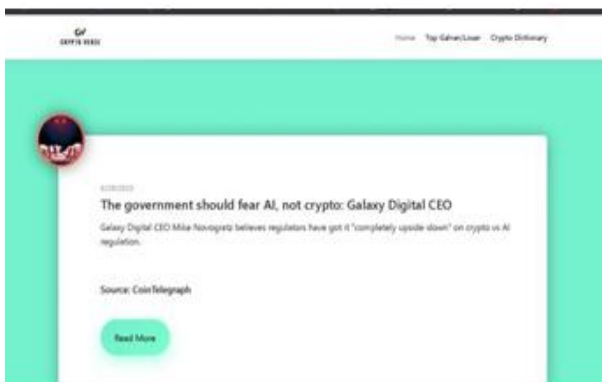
CRYPTO VERSE

Home Top Gainer/Loser Crypto Dictionary

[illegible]

The government should fear AI, not crypto: Galaxy Digital CEO

Galaxy Digital CEO Mike Novogratz believes regulators have got it "completely upside-down" on crypto vs AI regulation.

Source: CoinTelegraph

Read More